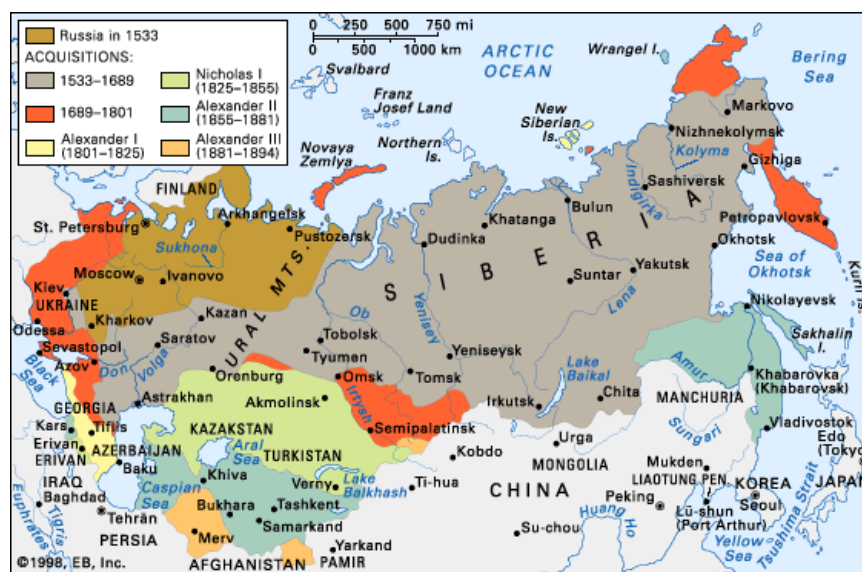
Russia in 1533
ACQUISITIONS:
1533–1689
1689–1801
Alexander I (1801–1825)
Nicholas I (1825–1855)
Alexander II (1855–1881)
Alexander III (1881–1894)

0 250 500 750 mi
0 500 1000 km

ARCTIC OCEAN
Wrangel I.
Bering Sea
Svalbard
Franz Josef Land
New Siberian Is.
Novaya Zemlya
Northern Is.
Markovo
Nizhnekolymsk
Kolyma
Gizhiga
Indigirka
Sashiversk
FINLAND
Arkhangelsk
Pustozersk
St. Petersburg
Sukhona
Khatanga
Bulun
S I B E R I A
Petropavlovsk
Dudinka
Okhotsk
Moscow
Ivanovo
URAL MTS.
Yakutsk
Sea of Okhotsk
Kuril
Kiev
UKRAINE
Suntar
Lena
Nikolayevsk
Odessa
Kharkov
Kazan
Ob
Yenisey
Sakhalin I.
Sevastopol
Saratov
Tobolsk
Black Sea
Azov
Don
Volga
Tyumen
Yeniseysk
Lake Baikal
Amur
Khabarovka (Khabarovsk)
Orenburg
Omsk
Tomsk
Chita
GEORGIA
Astrakhan
Akmolinsk
Irtysh
Irkutsk
MANCHURIA
Kars
Tiflis
KAZAKSTAN
Semipalatinsk
Vladivostok
Erivan
ERIVAN
AZERBAIJAN
Aral Sea
TURKISTAN
Kobdo
Urga
Sungari
Edo (Tokyo)
IRAQ
Baku
Khiva
Caspian Sea
Verny
Lake Balkhash
MONGOLIA
Mukden
KOREA
Baghdad
Euphrates
Tigris
Tehran
Bukhara
Tashkent
Ti-hua
CHINA
LIAOTUNG PEN.
JAPAN
Seoul
PERSIA
Samarkand
Peking
Lü-shun (Port Arthur)
Merv
Huang Ho
Su-chou
Yellow Sea
Tsushima Strait
Yarkand
©1998, EB, Inc.
AFGHANISTAN
PAMIR